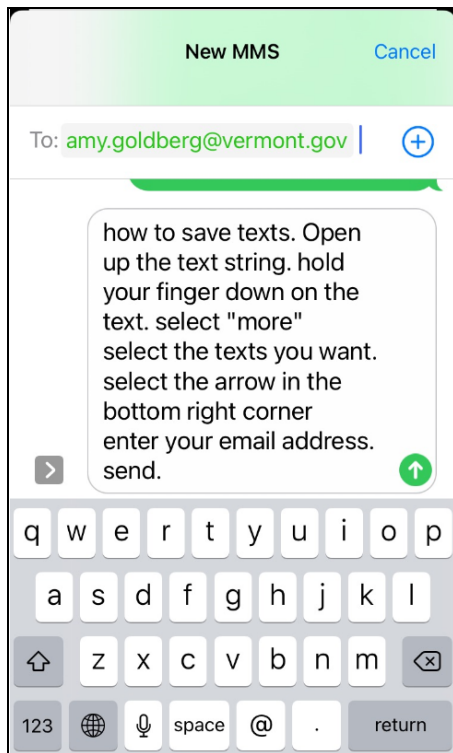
New MMS

Cancel

To: amy.goldberg@vermont.gov

how to save texts. Open up the text string. hold your finger down on the text. select "more"
select the texts you want.
select the arrow in the bottom right corner
enter your email address.
send.

q w e r t y u i o p
a s d f g h j k l
z x c v b n m
123 space @ . return